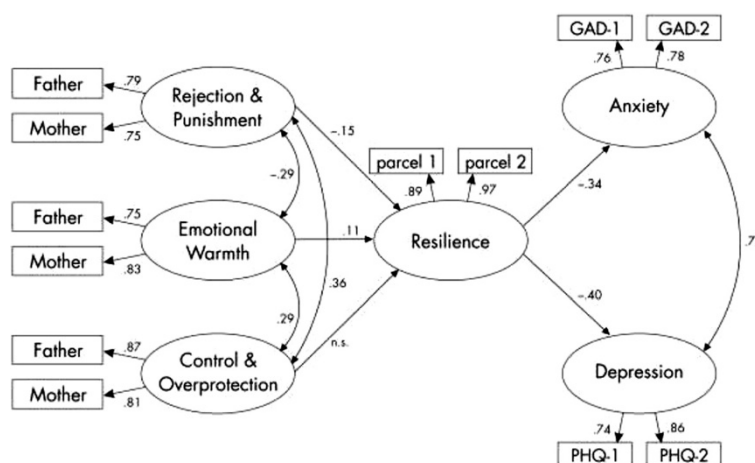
GAD-1
GAD-2
.76
.78
Father
.79
Rejection & Punishment
Mother
.75
-.15
Anxiety
parcel 1
parcel 2
-.29
.89
.97
-.34
Father
.75
Emotional Warmth
.11
Resilience
.7
Mother
.83
.36
-.40
.29
Father
.87
Control & Overprotection
n.s.
Depression
Mother
.81
.74
.86
PHQ-1
PHQ-2